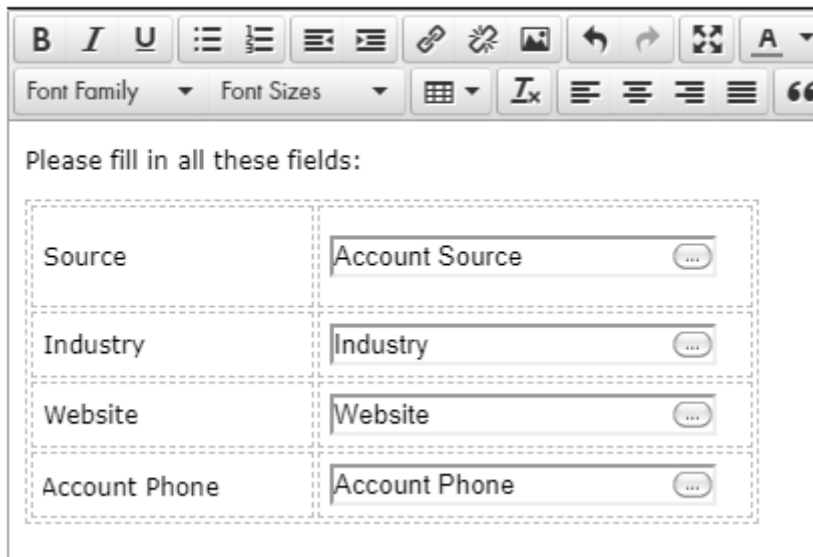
B I U A

Font Family Font Sizes

Please fill in all these fields:

| | |
|---|---|
| Source | Account Source ... |
| Industry | Industry ... |
| Website | Website ... |
| Account Phone | Account Phone ... |